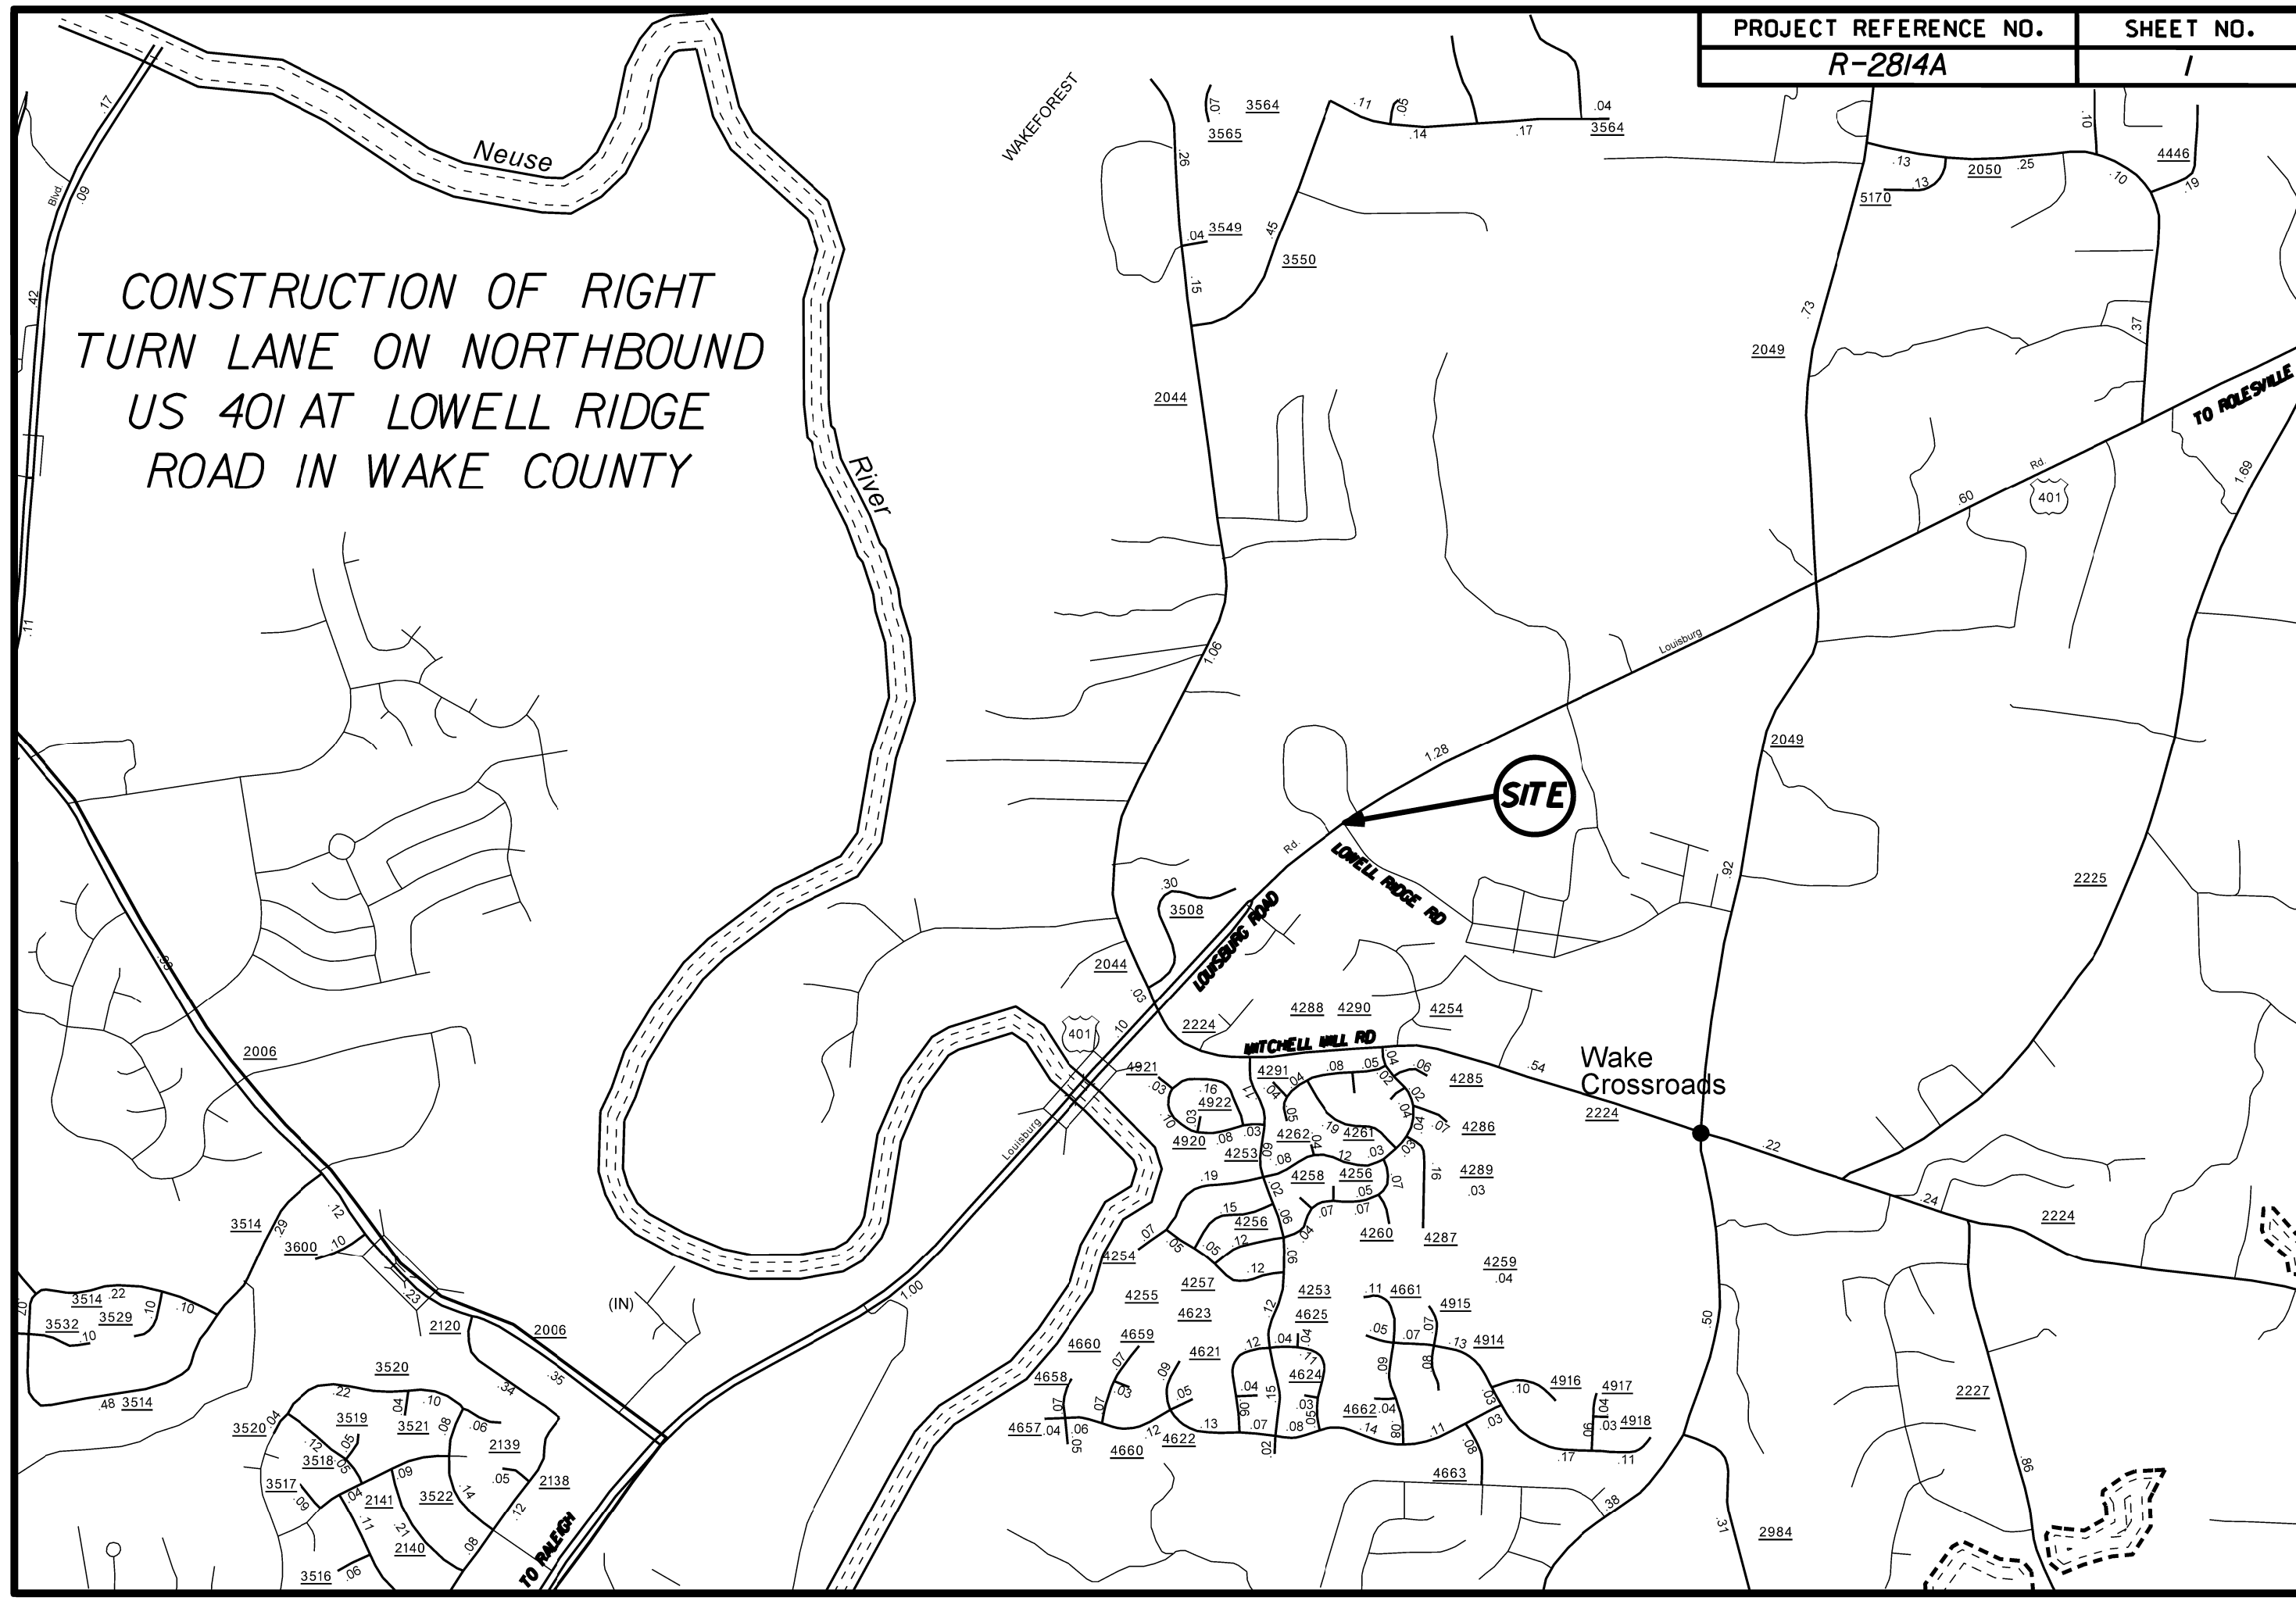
| PROJECT REFERENCE NO. | SHEET NO. |
|---|---|
| R-2814A | 1 |

CONSTRUCTION OF RIGHT TURN LANE ON NORTHBOUND US 401 AT LOWELL RIDGE ROAD IN WAKE COUNTY

Neuse River

WAKEFOREST

SITE

LOWELL RIDGE RD

LOUISBURG ROAD

MITCHELL MILL RD

TO ROLESVILLE

TO RALEIGH

Wake Crossroads

Louisburg Rd

401

Blvd

(IN)

3564 3565 3549 3550 2044 2049 2050 5170 4446 2225 3508 2224 4288 4290 4254 4921 4291 4285 4922 4920 4262 4261 4286 4253 4258 4256 4289 4257 4260 4287 4255 4253 4661 4915 4259 4623 4625 4914 4660 4659 4621 4624 4916 4917 4658 4662 4918 4657 4622 4660 4663 2227 2984 2006 3514 3600 3532 3529 2120 3520 3519 3521 2139 3518 2138 3517 2141 3522 2140 3516

.17 .09 .42 .11 .26 .15 .45 1.06 1.28 .60 .73 .37 1.69 .92 .54 .22 .24 .50 .31 .38 .86 1.00 .35 .34 .29 .23 .12 .10 .48 .06 .04 .05 .07 .08 .03 .13 .14 .19 .16 .02 .30